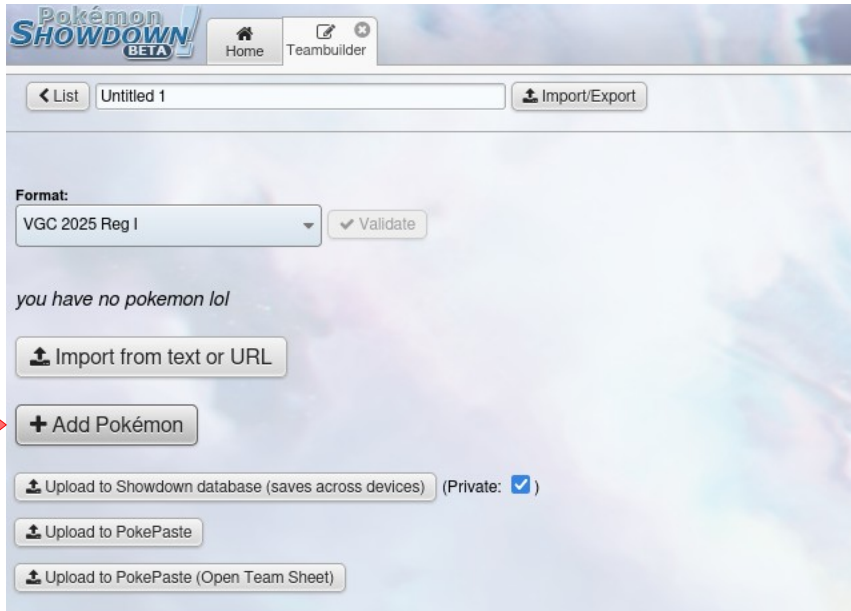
Pokémon SHOWDOWN! BETA

Home

Teambuilder

List

Untitled 1

Import/Export

Format:

VGC 2025 Reg I

Validate

you have no pokemon lol

Import from text or URL

+ Add Pokémon

Upload to Showdown database (saves across devices)

(Private: )

Upload to PokePaste

Upload to PokePaste (Open Team Sheet)